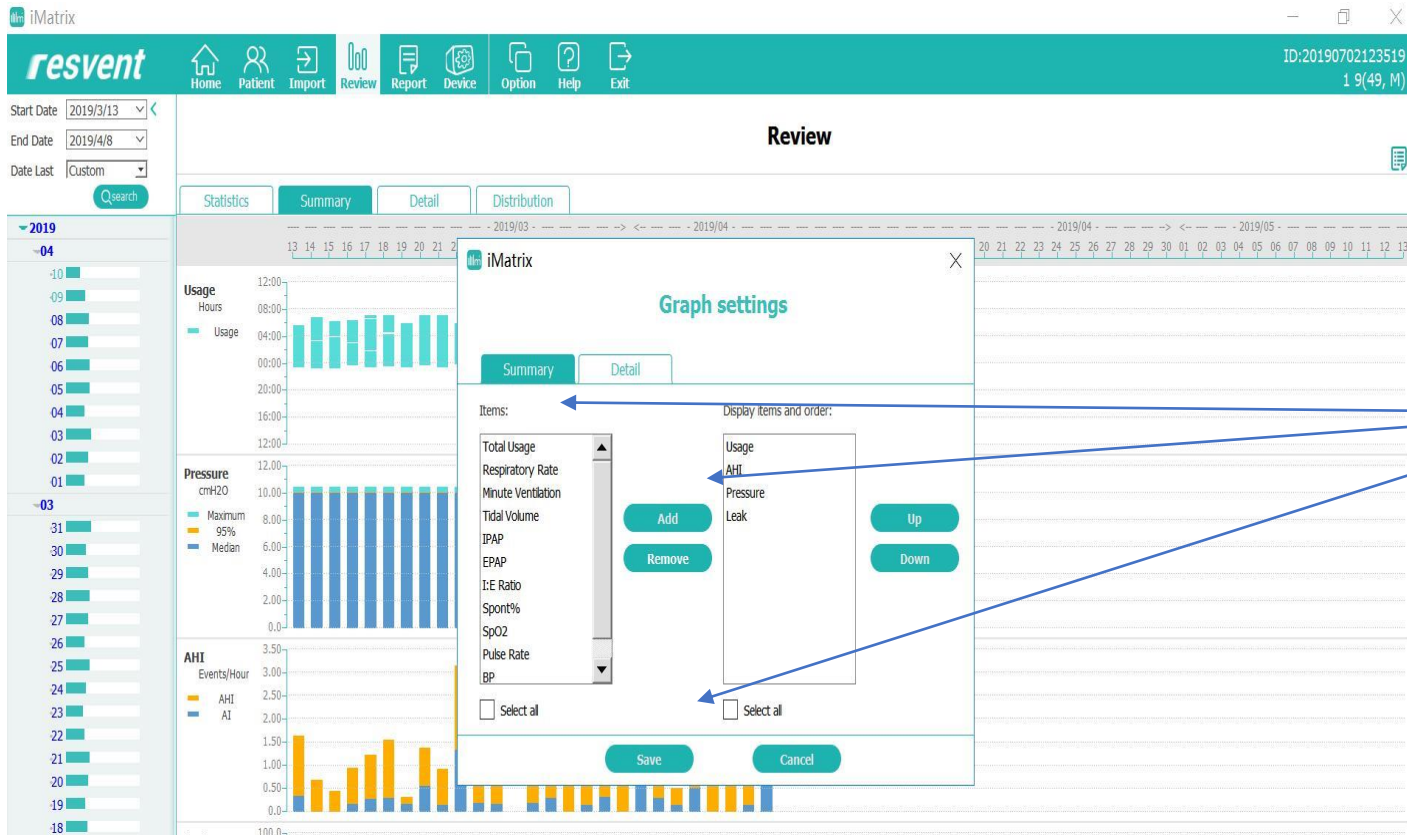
iMatrix

resvent

Home Patient Import Review Report Device Option Help Exit

ID:20190702123519
1 9(49, M)

Start Date 2019/3/13
End Date 2019/4/8
Date Last Custom
Search

Review

Statistics Summary Detail Distribution

2019
04
10
09
08
07
06
05
04
03
02
01
03
31
30
29
28
27
26
25
24
23
22
21
20
19
18

- 2019/03 - --> <- - 2019/04 - - 2019/04 - --> <- - 2019/05 -

13 14 15 16 17 18 19 20 21 20 21 22 23 24 25 26 27 28 29 30 01 02 03 04 05 06 07 08 09 10 11 12 13

Usage
Hours
Usage
12:00
08:00
04:00
00:00
20:00
16:00
12:00

Pressure
cmH2O
Maximum
95%
Median
12.00
10.00
8.00
6.00
4.00
2.00
0.0

AHI
Events/Hour
AHI
AI
3.50
3.00
2.50
2.00
1.50
1.00
0.50
0.0
100.0

iMatrix

Graph settings

Summary Detail

Items:

Total Usage
Respiratory Rate
Minute Ventilation
Tidal Volume
IPAP
EPAP
I:E Ratio
Spont%
SpO2
Pulse Rate
BP

Add
Remove

Display items and order:

Usage
AHI
Pressure
Leak

Up
Down

Select all

Select all

Save
Cancel